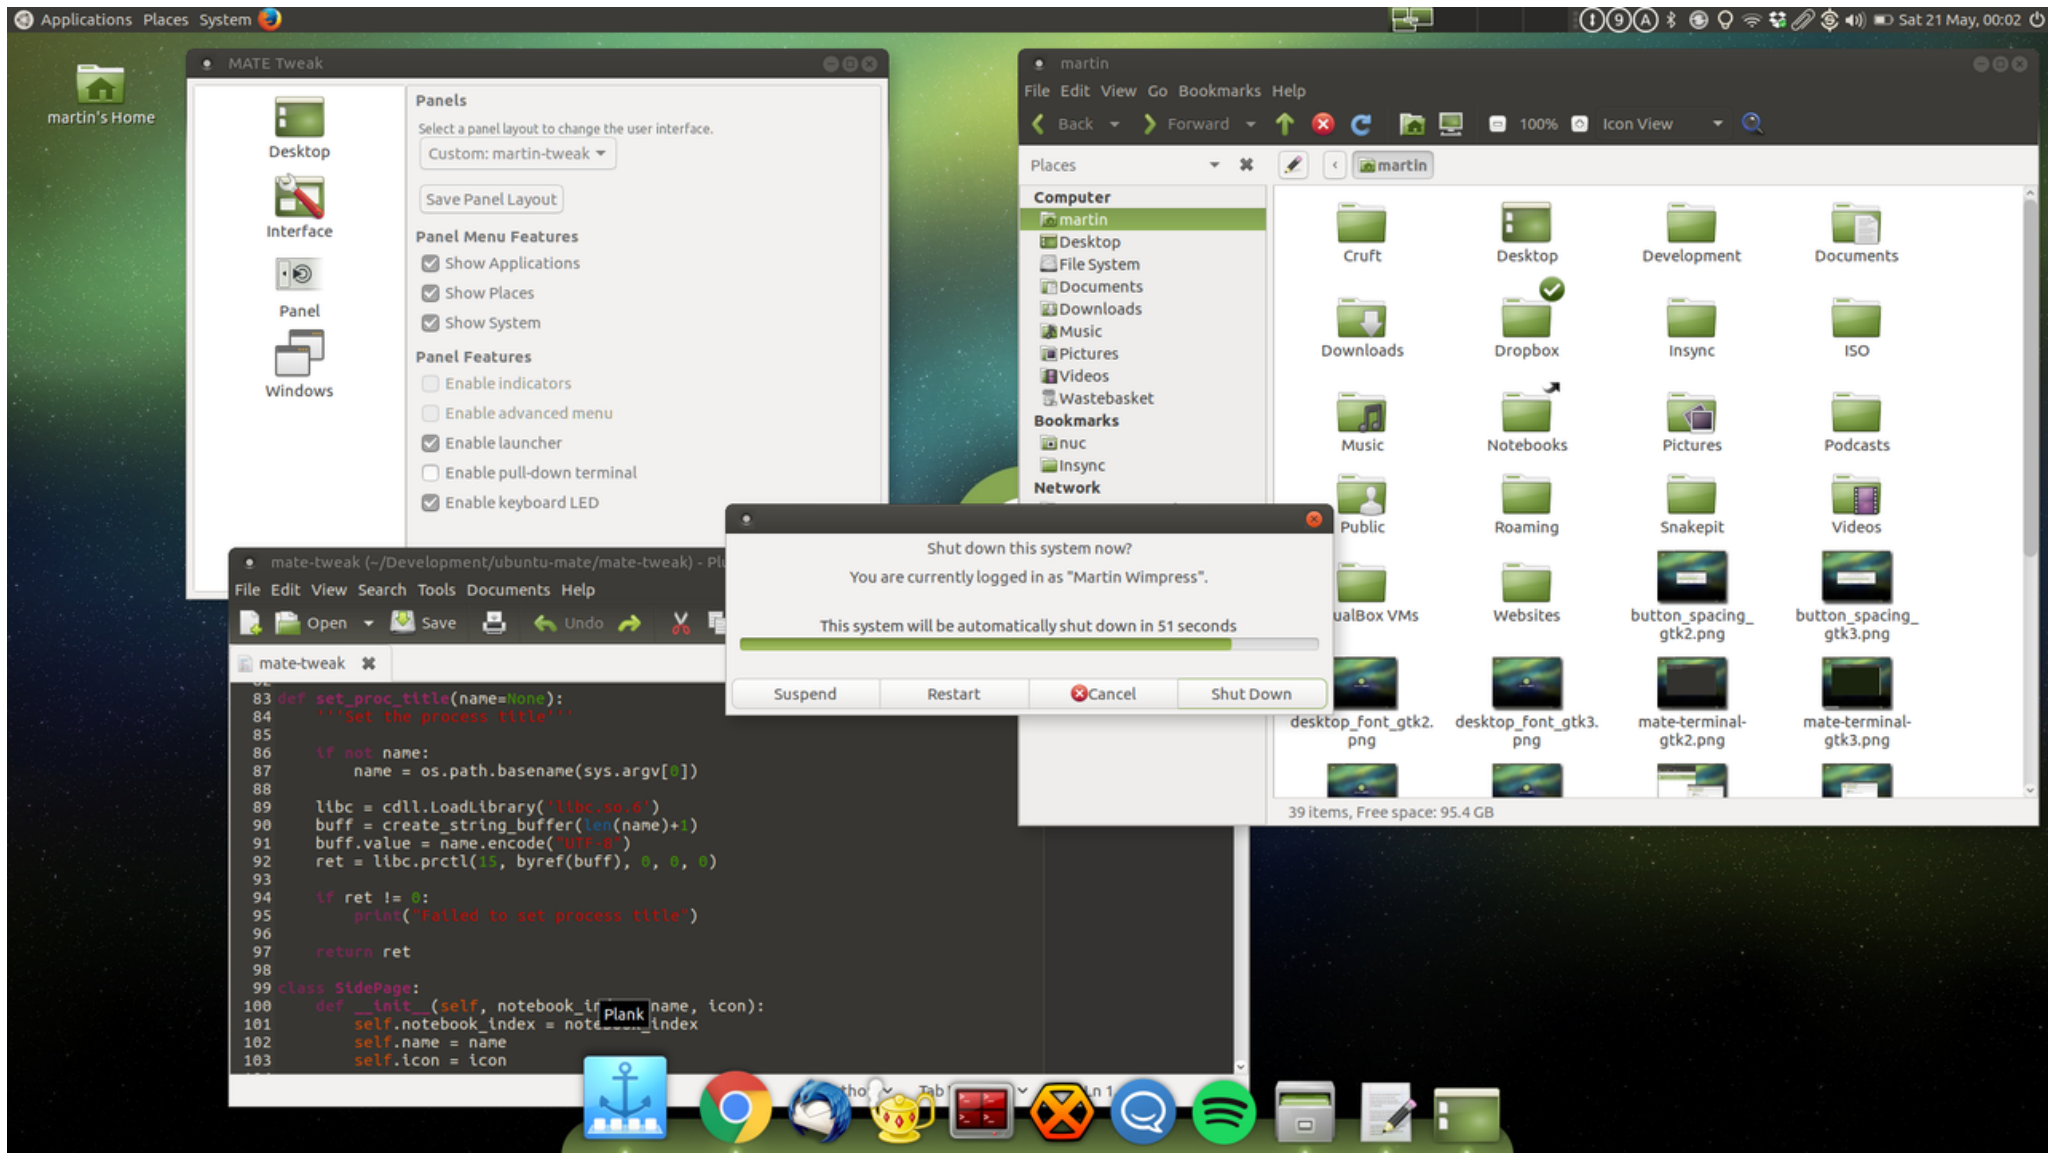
Applications Places System

Sat 21 May, 00:02

martin's Home

MATE Tweak

Desktop
Interface
Panel
Windows

Panels
Select a panel layout to change the user interface.
Custom: martin-tweak
Save Panel Layout
Panel Menu Features
Show Applications
Show Places
Show System
Panel Features
Enable indicators
Enable advanced menu
Enable launcher
Enable pull-down terminal
Enable keyboard LED

martin
File Edit View Go Bookmarks Help
Back Forward 100% Icon View
Places
martin
Computer
martin
Desktop
File System
Documents
Downloads
Music
Pictures
Videos
Wastebasket
Bookmarks
nuc
Insync
Network

Cruft
Desktop
Development
Documents
Downloads
Dropbox
Insync
ISO
Music
Notebooks
Pictures
Podcasts
Public
Roaming
Snakepit
Videos
ualBox VMs
Websites
button_spacing_gtk2.png
button_spacing_gtk3.png
desktop_font_gtk2.png
desktop_font_gtk3.png
mate-terminal-gtk2.png
mate-terminal-gtk3.png
39 items, Free space: 95.4 GB

Shut down this system now?
You are currently logged in as "Martin Wimpress".
This system will be automatically shut down in 51 seconds
Suspend Restart Cancel Shut Down

mate-tweak (~/Development/ubuntu-mate/mate-tweak) - Pl
File Edit View Search Tools Documents Help
Open Save Undo
mate-tweak
83 def set_proc_title(name=None):
84     '''Set the process title'''
85
86     if not name:
87         name = os.path.basename(sys.argv[0])
88
89     libc = cdll.LoadLibrary('libc.so.6')
90     buff = create_string_buffer(len(name)+1)
91     buff.value = name.encode('UTF-8')
92     ret = libc.prctl(15, byref(buff), 0, 0, 0)
93
94     if ret != 0:
95         print("Failed to set process title")
96
97     return ret
98
99 class SidePage:
100     def __init__(self, notebook_i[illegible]name, icon):
101         self.notebook_index = note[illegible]index
102         self.name = name
103         self.icon = icon

Plank